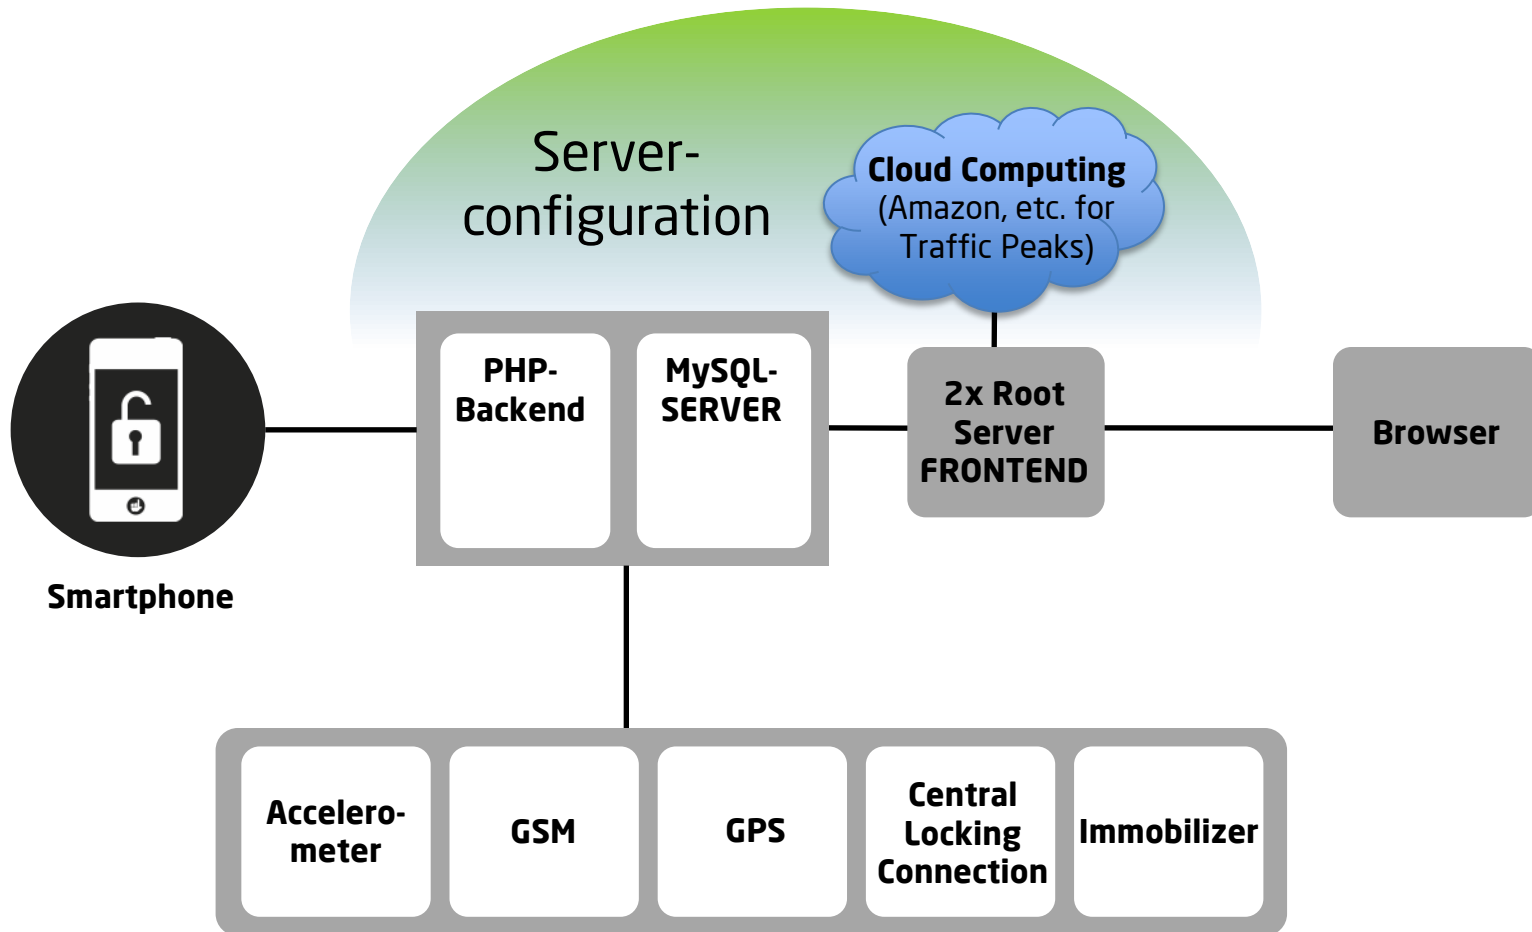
Server-configuration

Cloud Computing (Amazon, etc. for Traffic Peaks)

PHP-Backend

MySQL-SERVER

2x Root Server FRONTEND

Browser

Smartphone

Accelerometer

GSM

GPS

Central Locking Connection

Immobilizer